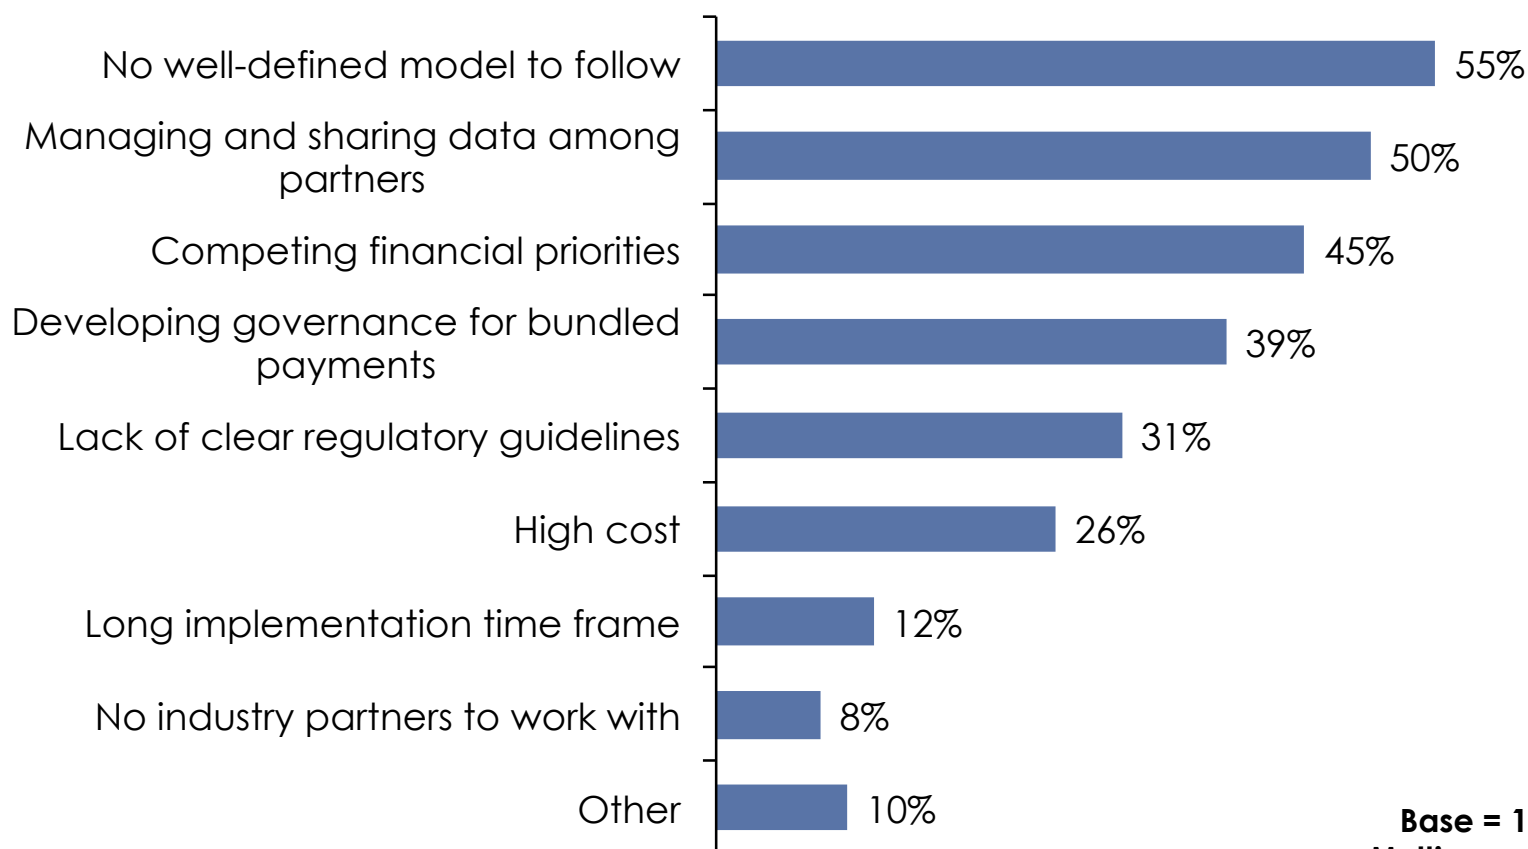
| Label | Value |
|---|---|
| No well-defined model to follow | 55% |
| Managing and sharing data among partners | 50% |
| Competing financial priorities | 45% |
| Developing governance for bundled payments | 39% |
| Lack of clear regulatory guidelines | 31% |
| High cost | 26% |
| Long implementation time frame | 12% |
| No industry partners to work with | 8% |
| Other | 10% |

Base = 1 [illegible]